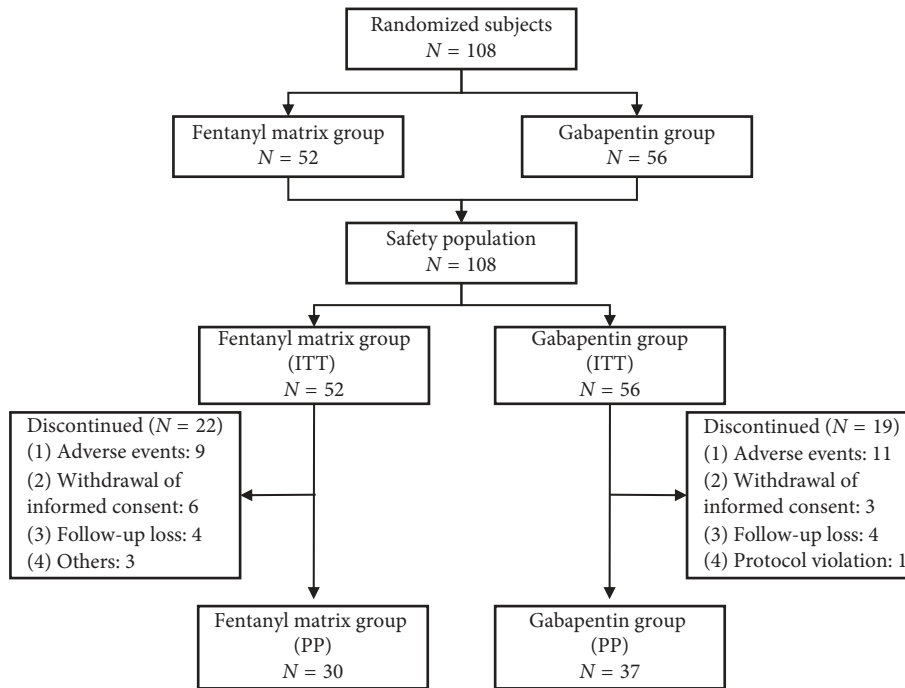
Randomized subjects
$N = 108$

Fentanyl matrix group
$N = 52$

Gabapentin group
$N = 56$

Safety population
$N = 108$

Fentanyl matrix group
(ITT)
$N = 52$

Gabapentin group
(ITT)
$N = 56$

Discontinued ($N = 22$)
(1) Adverse events: 9
(2) Withdrawal of informed consent: 6
(3) Follow-up loss: 4
(4) Others: 3

Discontinued ($N = 19$)
(1) Adverse events: 11
(2) Withdrawal of informed consent: 3
(3) Follow-up loss: 4
(4) Protocol violation: 1

Fentanyl matrix group
(PP)
$N = 30$

Gabapentin group
(PP)
$N = 37$